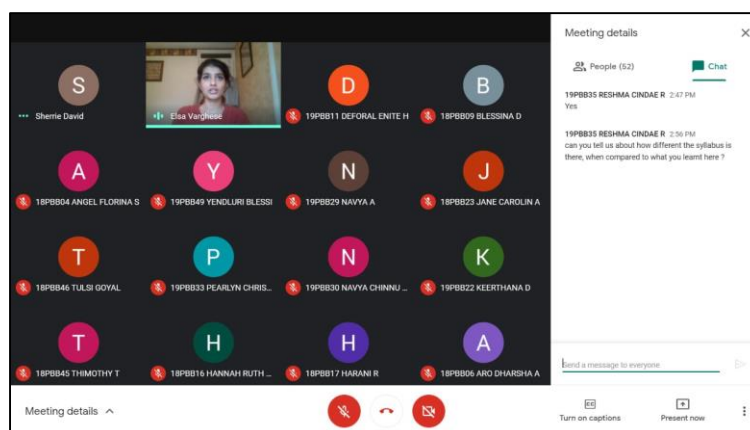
S
Sherrie David

Elsa Varghese

D
19PBB11 DEFORAL ENITE H

B
18PBB09 BLESSINA D

A
18PBB04 ANGEL FLORINA S

Y
19PBB49 YENDLURI BLESSI

N
19PBB29 NAVYA A

J
18PBB23 JANE CAROLIN A

T
18PBB46 TULSI GOYAL

P
19PBB33 PEARLYN CHRIS...

N
19PBB30 NAVYA CHINNU ...

K
19PBB22 KEERTHANA D

T
18PBB45 THIMOTHY T

H
18PBB16 HANNAH RUTH ...

H
18PBB17 HARANI R

A
18PBB06 ARO DHARSHA A

Meeting details

People (52)

Chat

19PBB35 RESHMA CINDAE R 2:47 PM
Yes

19PBB35 RESHMA CINDAE R 2:56 PM
can you tell us about how different the syllabus is there, when compared to what you learnt here ?

Send a message to everyone

Meeting details

Turn on captions

Present now